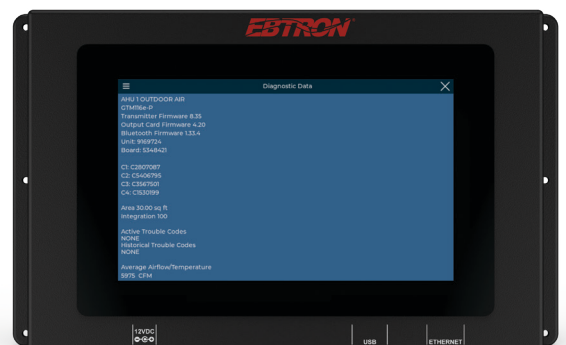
EBTRON

Diagnostic Data

AHU 1 OUTDOOR AIR
GTM116e-P
Transmitter Firmware 8.35
Output Card Firmware 4.20
Bluetooth Firmware 1.33.4
Unit: 9169724
Board: S348421

C1: C2807087
C2: C5406795
C3: C3567501
C4: C1530199

Area 30.00 sq ft
Integration 100

Active Trouble Codes
NONE
Historical Trouble Codes
NONE

Average Airflow/Temperature
5975 CFM

12VDC

USB

ETHERNET